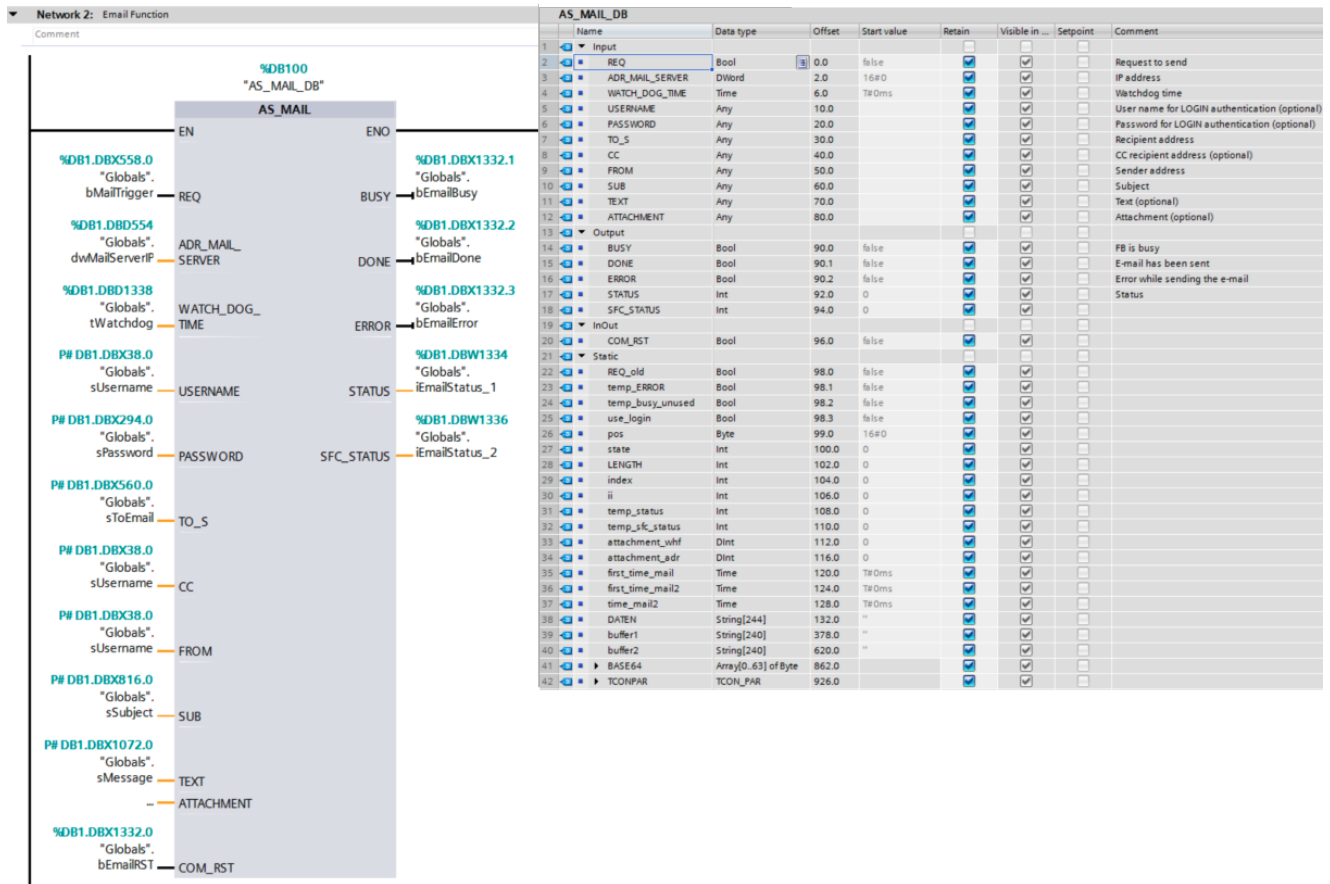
Network 2: Email Function
Comment

%DB100
"AS_MAIL_DB"
AS_MAIL
EN
ENO
%DB1.DBX558.0 "Globals". bMailTrigger REQ
%DB1.DBD554 "Globals". dwMailServerIP ADR_MAIL_SERVER
%DB1.DBD1338 "Globals". tWatchdog WATCH_DOG_TIME
P# DB1.DBX38.0 "Globals". sUsername USERNAME
P# DB1.DBX294.0 "Globals". sPassword PASSWORD
P# DB1.DBX560.0 "Globals". sToEmail TO_S
P# DB1.DBX38.0 "Globals". sUsername CC
P# DB1.DBX38.0 "Globals". sUsername FROM
P# DB1.DBX816.0 "Globals". sSubject SUB
P# DB1.DBX1072.0 "Globals". sMessage TEXT
... ATTACHMENT
%DB1.DBX1332.0 "Globals". bEmailRST COM_RST
BUSY %DB1.DBX1332.1 "Globals". bEmailBusy
DONE %DB1.DBX1332.2 "Globals". bEmailDone
ERROR %DB1.DBX1332.3 "Globals". bEmailError
STATUS %DB1.DBW1334 "Globals". iEmailStatus_1
SFC_STATUS %DB1.DBW1336 "Globals". iEmailStatus_2

AS_MAIL_DB

| | Name | Data type | Offset | Start value | Retain | Visible in ... | Setpoint | Comment |
|---|---|---|---|---|---|---|---|---|
| 1 | ▼ Input | | | | | | | |
| 2 | REQ | Bool | 0.0 | false | | | | Request to send |
| 3 | ADR_MAIL_SERVER | DWord | 2.0 | 16#0 | | | | IP address |
| 4 | WATCH_DOG_TIME | Time | 6.0 | T#0ms | | | | Watchdog time |
| 5 | USERNAME | Any | 10.0 | | | | | User name for LOGIN authentication (optional) |
| 6 | PASSWORD | Any | 20.0 | | | | | Password for LOGIN authentication (optional) |
| 7 | TO_S | Any | 30.0 | | | | | Recipient address |
| 8 | CC | Any | 40.0 | | | | | CC recipient address (optional) |
| 9 | FROM | Any | 50.0 | | | | | Sender address |
| 10 | SUB | Any | 60.0 | | | | | Subject |
| 11 | TEXT | Any | 70.0 | | | | | Text (optional) |
| 12 | ATTACHMENT | Any | 80.0 | | | | | Attachment (optional) |
| 13 | ▼ Output | | | | | | | |
| 14 | BUSY | Bool | 90.0 | false | | | | FB is busy |
| 15 | DONE | Bool | 90.1 | false | | | | E-mail has been sent |
| 16 | ERROR | Bool | 90.2 | false | | | | Error while sending the e-mail |
| 17 | STATUS | Int | 92.0 | 0 | | | | Status |
| 18 | SFC_STATUS | Int | 94.0 | 0 | | | | |
| 19 | ▼ InOut | | | | | | | |
| 20 | COM_RST | Bool | 96.0 | false | | | | |
| 21 | ▼ Static | | | | | | | |
| 22 | REQ_old | Bool | 98.0 | false | | | | |
| 23 | temp_ERROR | Bool | 98.1 | false | | | | |
| 24 | temp_busy_unused | Bool | 98.2 | false | | | | |
| 25 | use_login | Bool | 98.3 | false | | | | |
| 26 | pos | Byte | 99.0 | 16#0 | | | | |
| 27 | state | Int | 100.0 | 0 | | | | |
| 28 | LENGTH | Int | 102.0 | 0 | | | | |
| 29 | index | Int | 104.0 | 0 | | | | |
| 30 | ii | Int | 106.0 | 0 | | | | |
| 31 | temp_status | Int | 108.0 | 0 | | | | |
| 32 | temp_sfc_status | Int | 110.0 | 0 | | | | |
| 33 | attachment_whf | DInt | 112.0 | 0 | | | | |
| 34 | attachment_adr | DInt | 116.0 | 0 | | | | |
| 35 | first_time_mail | Time | 120.0 | T#0ms | | | | |
| 36 | first_time_mail2 | Time | 124.0 | T#0ms | | | | |
| 37 | time_mail2 | Time | 128.0 | T#0ms | | | | |
| 38 | DATEN | String[244] | 132.0 | '' | | | | |
| 39 | buffer1 | String[240] | 378.0 | '' | | | | |
| 40 | buffer2 | String[240] | 620.0 | '' | | | | |
| 41 | ▸ BASE64 | Array[0..63] of Byte | 862.0 | | | | | |
| 42 | ▸ TCONPAR | TCON_PAR | 926.0 | | | | | |